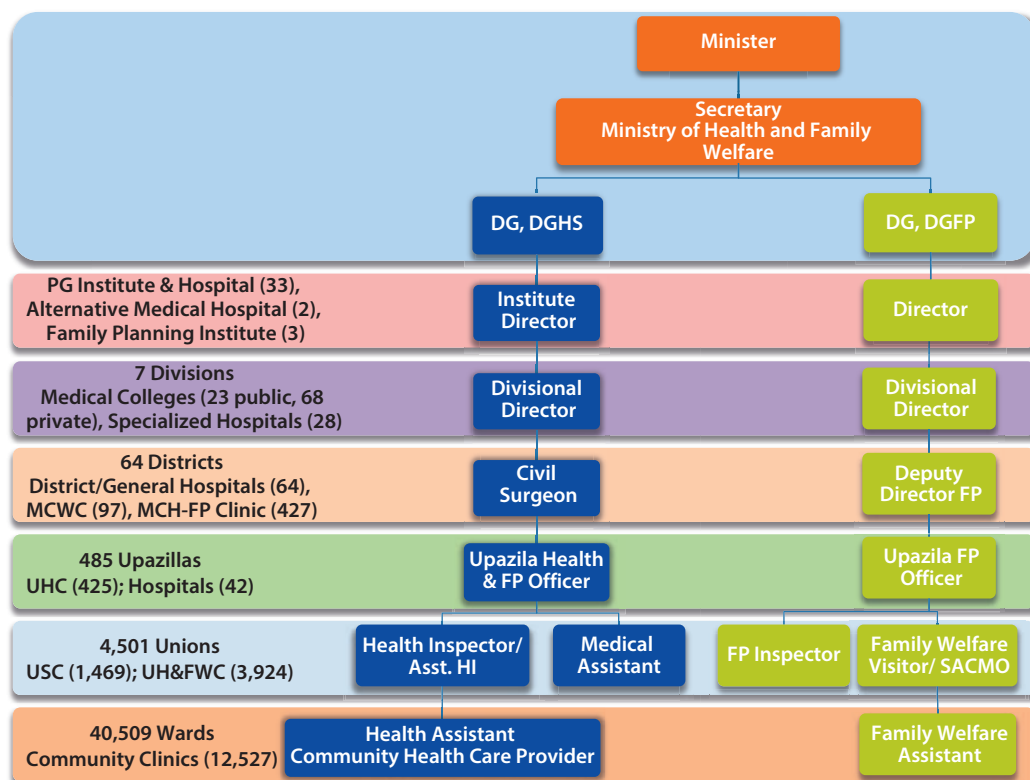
Minister

Secretary
Ministry of Health and Family Welfare

DG, DGHS

DG, DGFP

PG Institute & Hospital (33),
Alternative Medical Hospital (2),
Family Planning Institute (3)

Institute Director

Director

7 Divisions
Medical Colleges (23 public, 68 private), Specialized Hospitals (28)

Divisional Director

Divisional Director

64 Districts
District/General Hospitals (64),
MCWC (97), MCH-FP Clinic (427)

Civil Surgeon

Deputy Director FP

485 Upazillas
UHC (425); Hospitals (42)

Upazila Health & FP Officer

Upazila FP Officer

4,501 Unions
USC (1,469); UH&FWC (3,924)

Health Inspector/ Asst. HI

Medical Assistant

FP Inspector

Family Welfare Visitor/ SACMO

40,509 Wards
Community Clinics (12,527)

Health Assistant
Community Health Care Provider

Family Welfare Assistant